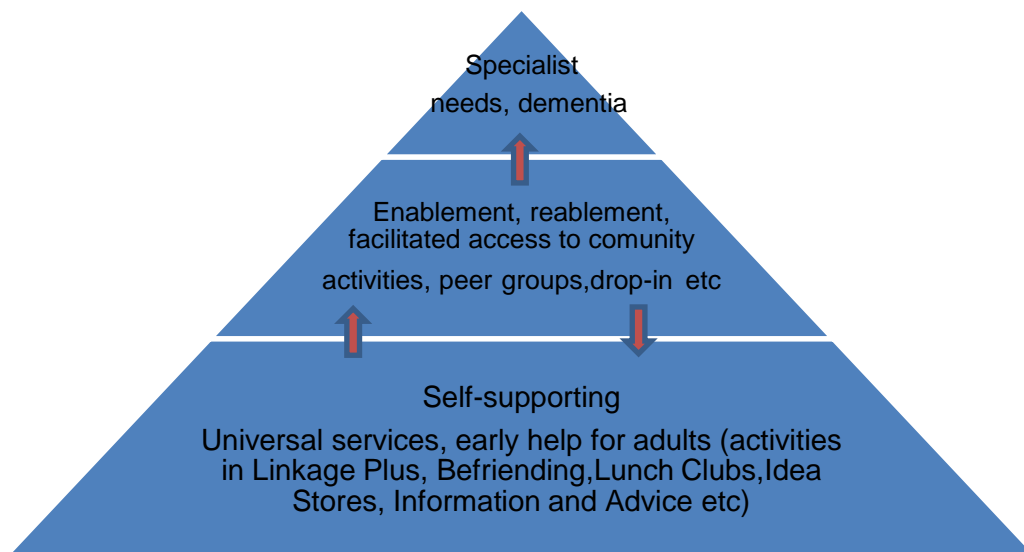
Specialist
needs, dementia

Enablement, reablement, facilitated access to comunity activities, peer groups,drop-in etc

Self-supporting

Universal services, early help for adults (activities in Linkage Plus, Befriending,Lunch Clubs,Idea Stores, Information and Advice etc)